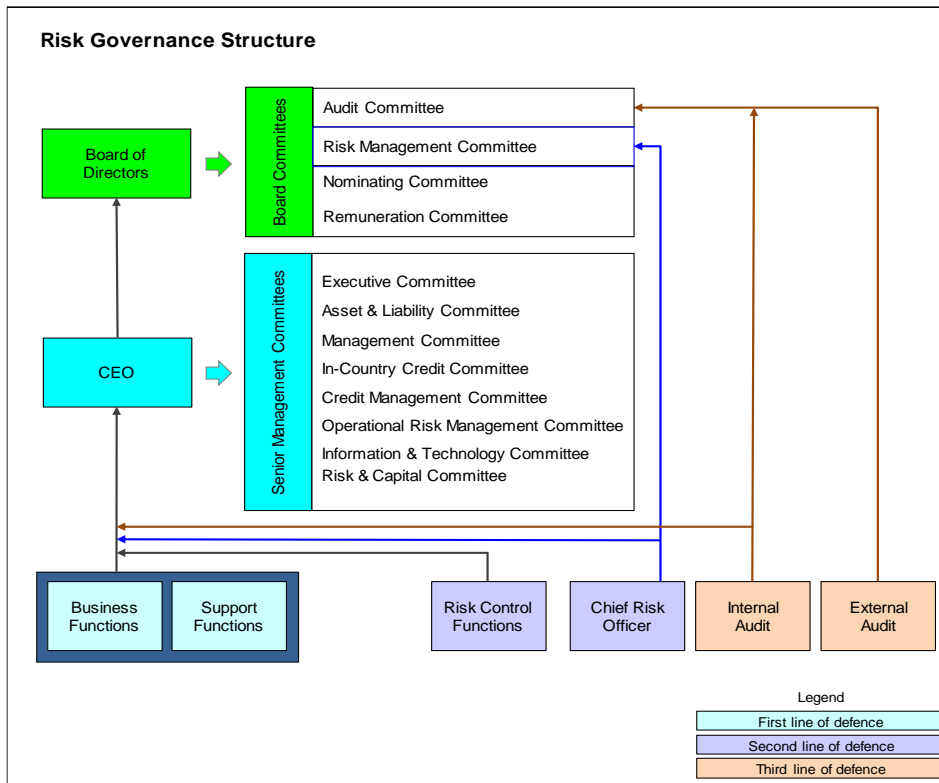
Risk Governance Structure

Board of Directors

Board Committees

Audit Committee

Risk Management Committee

Nominating Committee

Remuneration Committee

CEO

Senior Management Committees

Executive Committee

Asset & Liability Committee

Management Committee

In-Country Credit Committee

Credit Management Committee

Operational Risk Management Committee

Information & Technology Committee

Risk & Capital Committee

Business Functions

Support Functions

Risk Control Functions

Chief Risk Officer

Internal Audit

External Audit

Legend

First line of defence

Second line of defence

Third line of defence